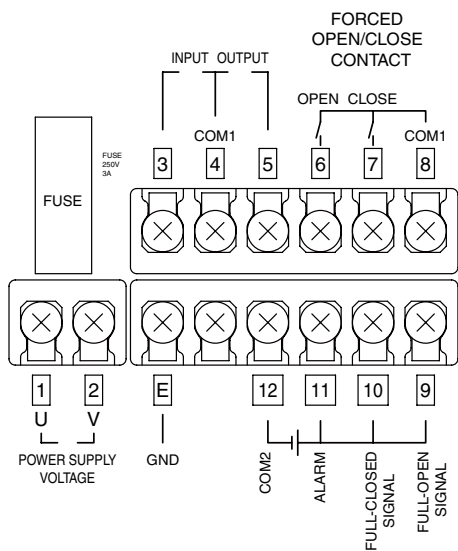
FORCED
OPEN/CLOSE
CONTACT

INPUT OUTPUT

OPEN CLOSE

COM1

COM1

FUSE 250V 3A

FUSE

3

4

5

6

7

8

1

2

E

12

11

10

9

U

V

POWER SUPPLY VOLTAGE

GND

COM2

ALARM

FULL-CLOSED SIGNAL

FULL-OPEN SIGNAL